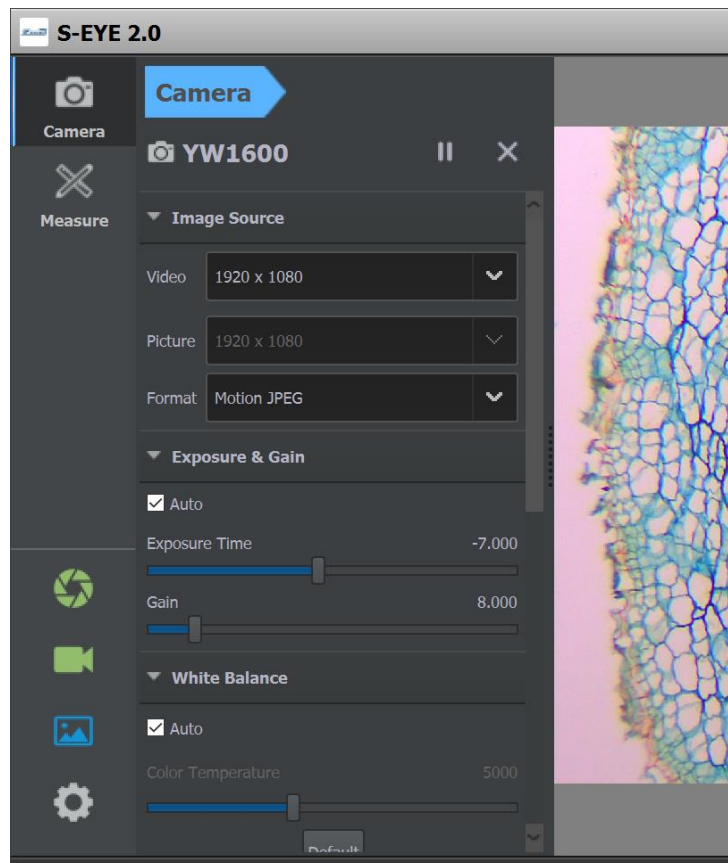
S-EYE 2.0

Camera

Measure

Camera

YW1600

Image Source

Video 1920 x 1080

Picture 1920 x 1080

Format Motion JPEG

Exposure & Gain

Auto

Exposure Time -7.000

Gain 8.000

White Balance

Auto

Color Temperature 5000

Default